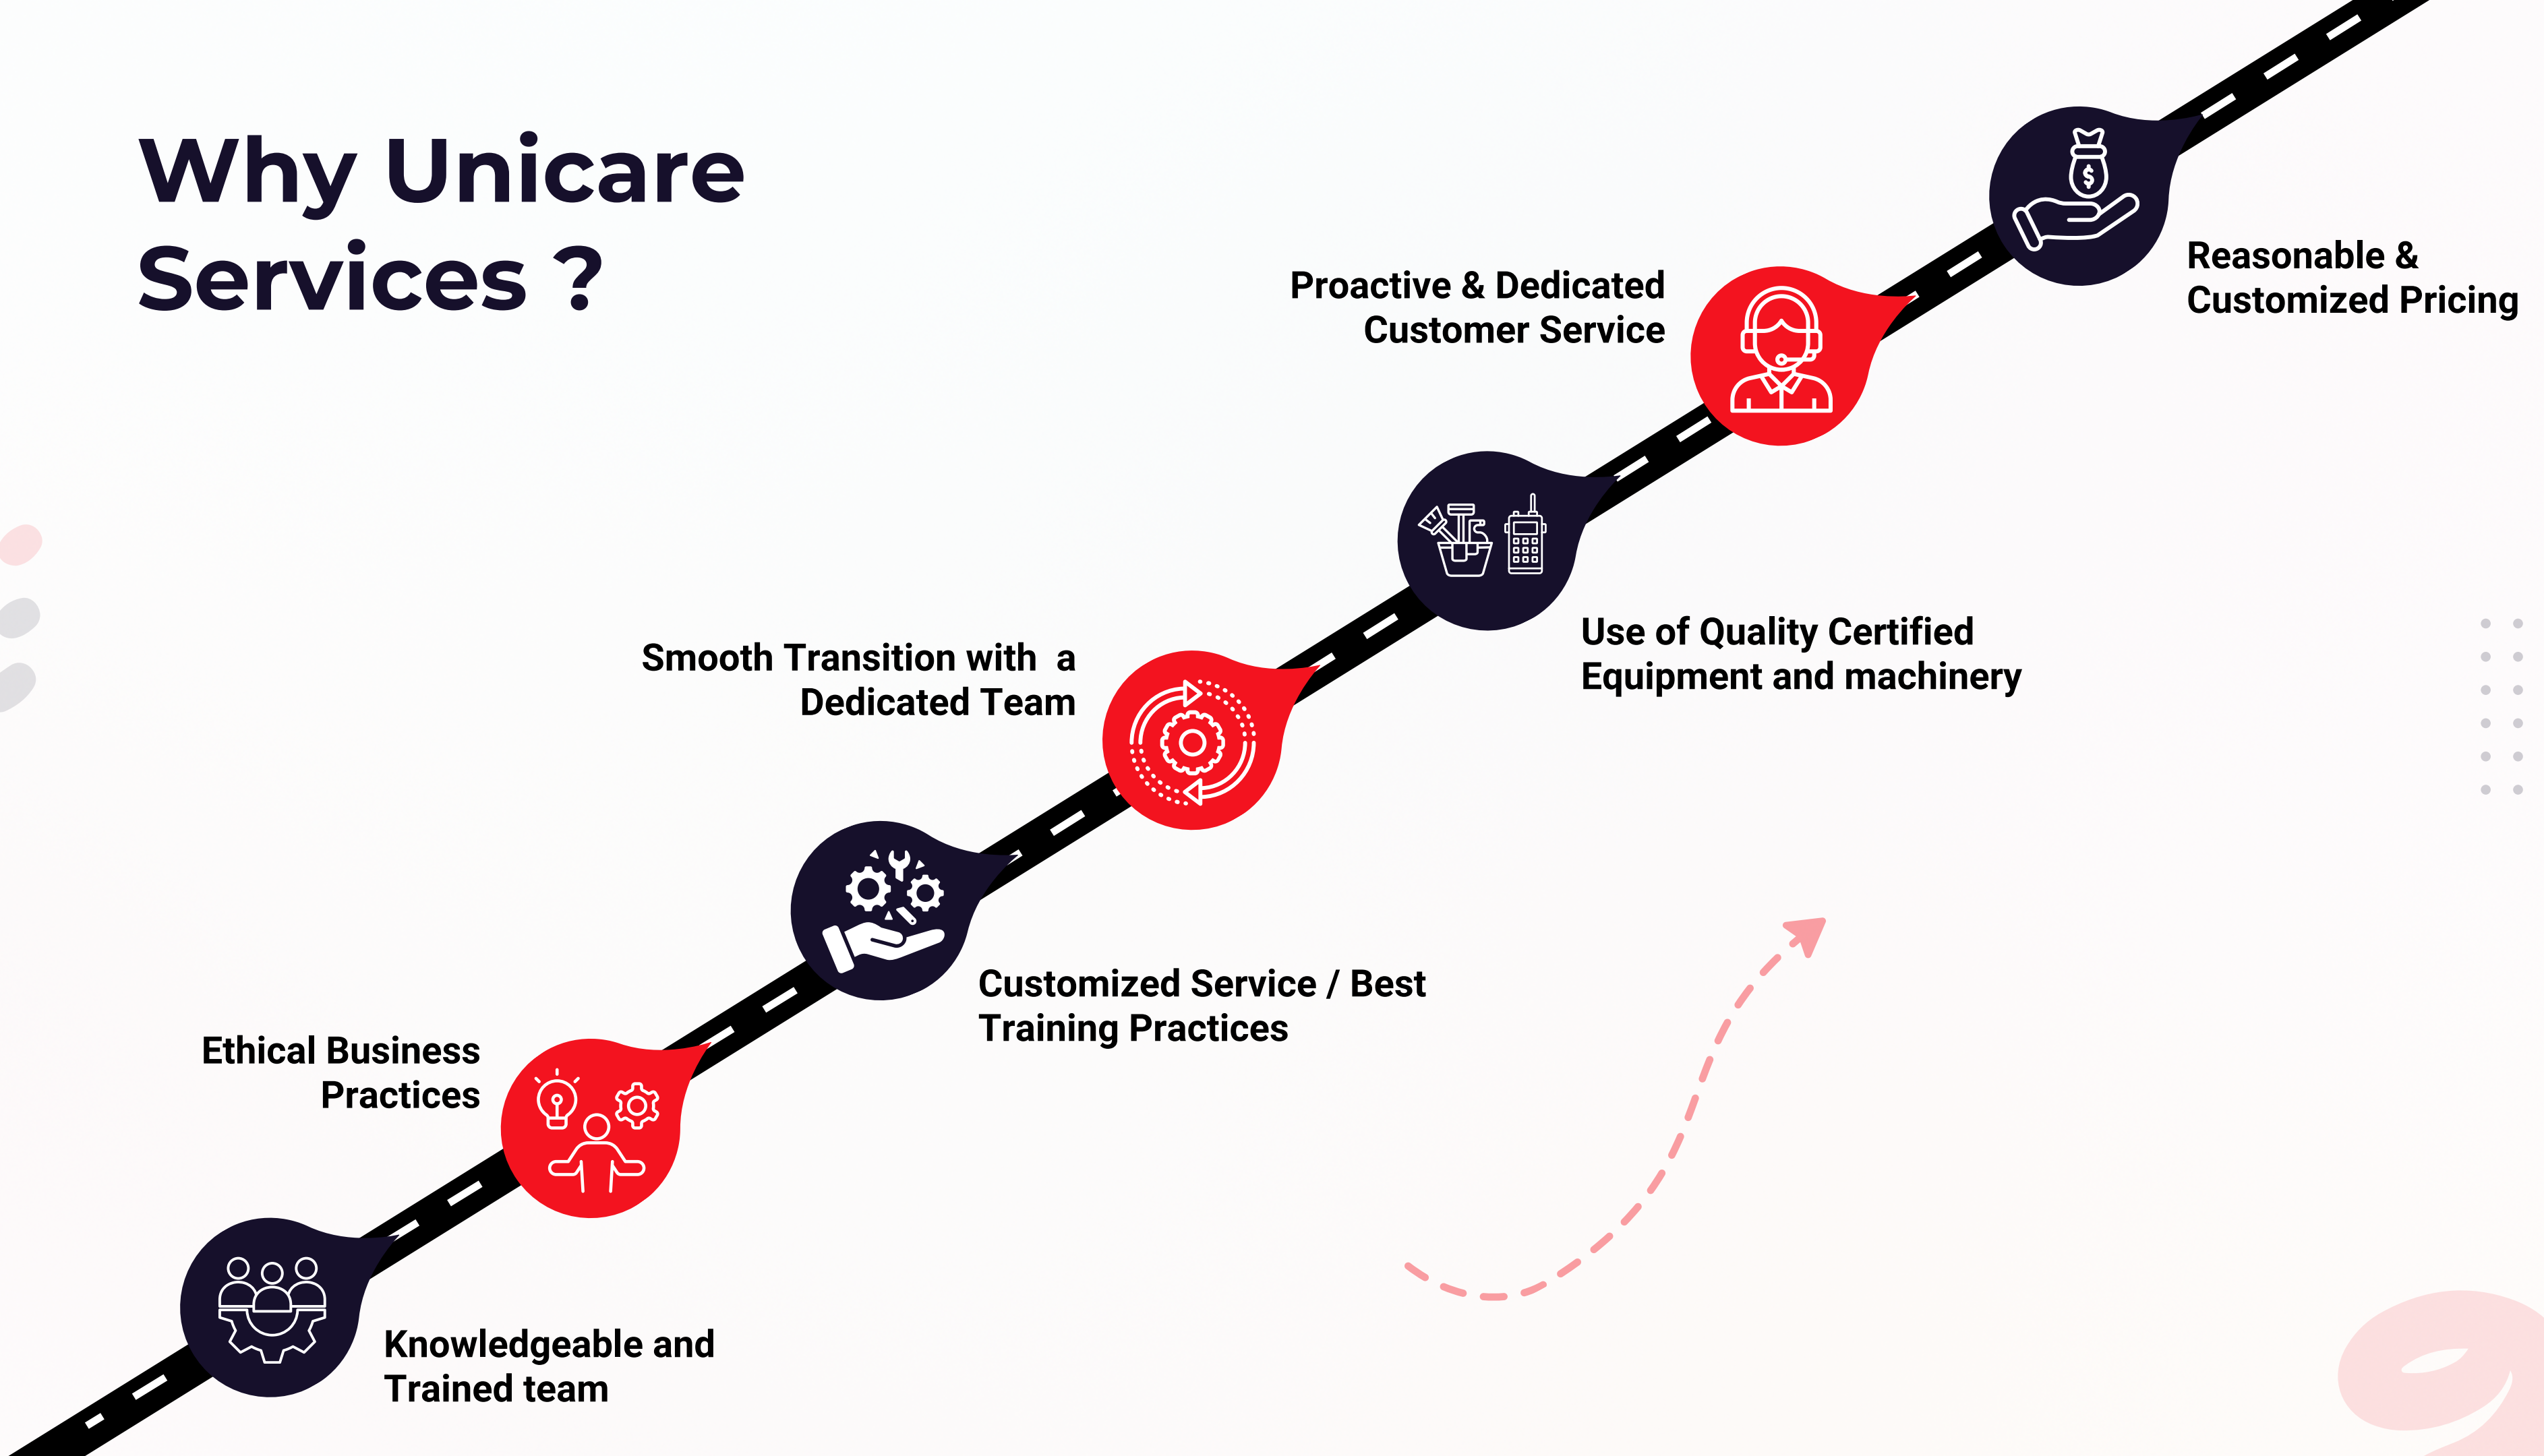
Why Unicare Services ?

Reasonable & Customized Pricing

Proactive & Dedicated Customer Service

Use of Quality Certified Equipment and machinery

Smooth Transition with a Dedicated Team

Customized Service / Best Training Practices

Ethical Business Practices

Knowledgeable and Trained team